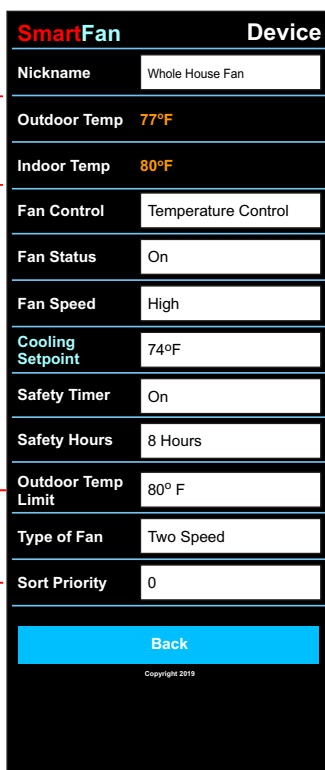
SmartFan Device

Nickname Whole House Fan

Outdoor Temp 77°F

Indoor Temp 80°F

Fan Control Temperature Control

Fan Status On

Fan Speed High

Cooling Setpoint 74ºF

Safety Timer On

Safety Hours 8 Hours

Outdoor Temp Limit 80º F

Type of Fan Two Speed

Sort Priority 0

Back

Copyright 2019